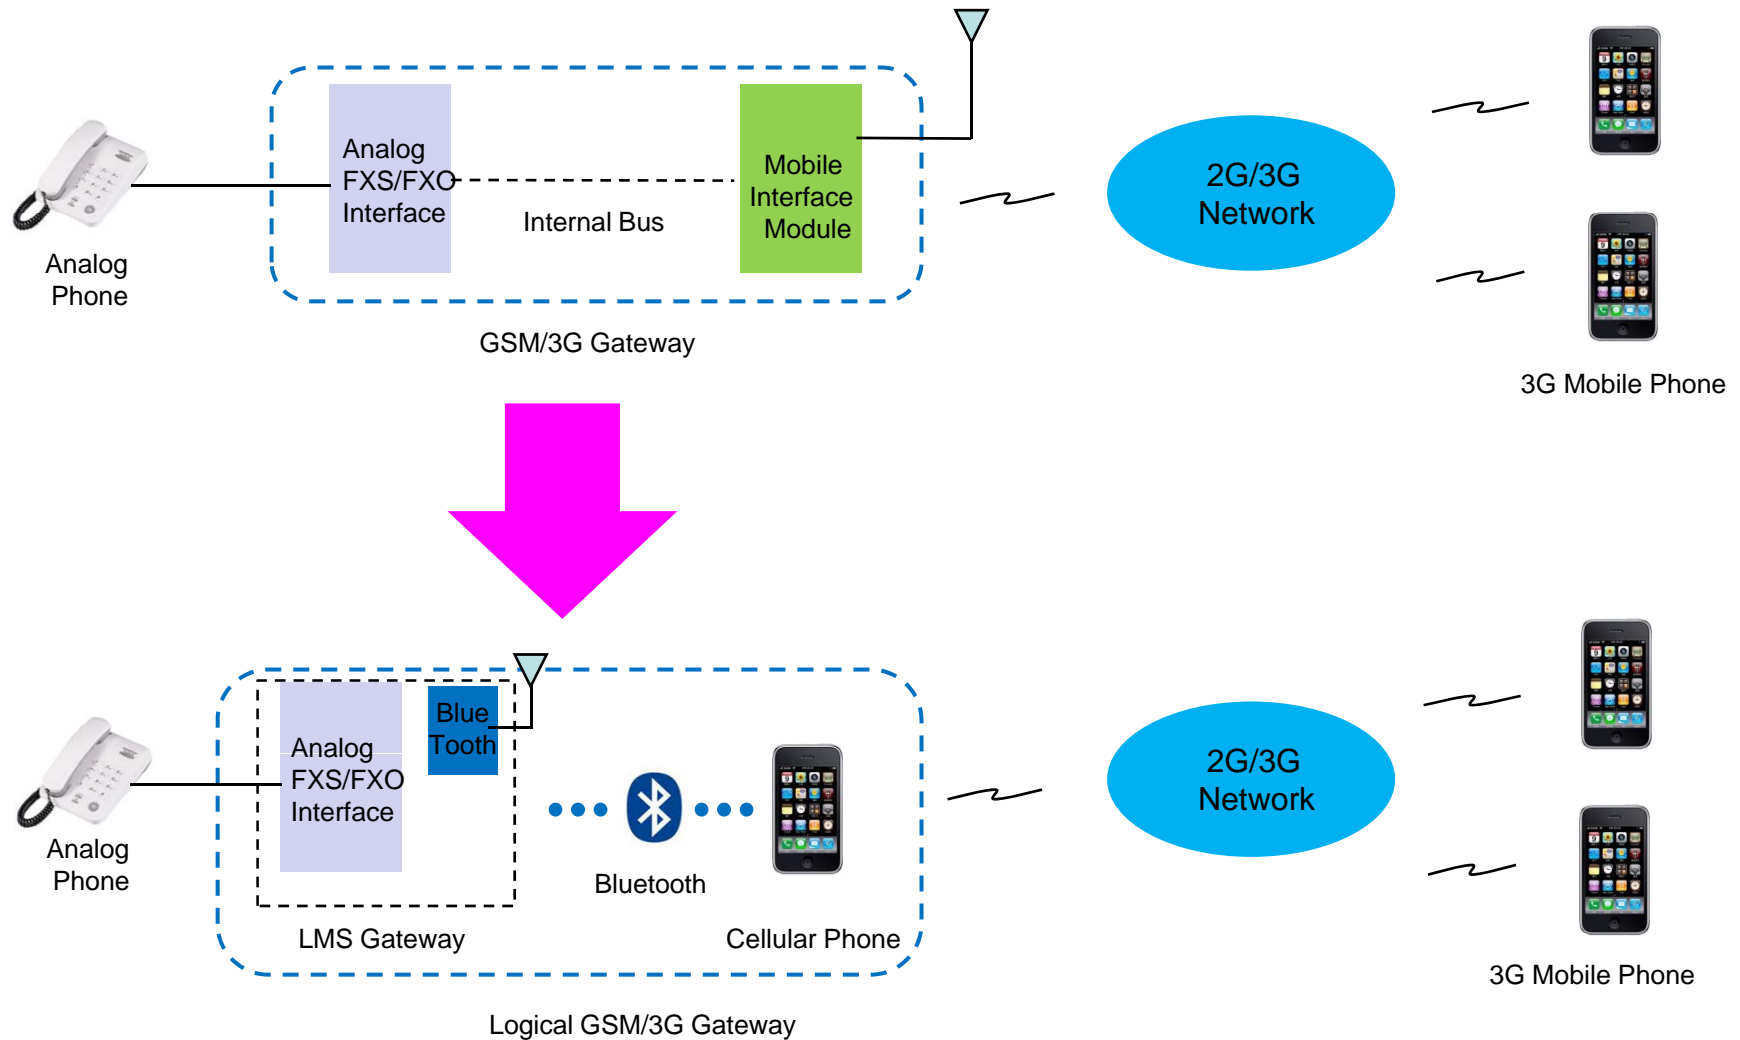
Analog FXS/FXO Interface

Internal Bus

Mobile Interface Module

Analog Phone

GSM/3G Gateway

2G/3G Network

3G Mobile Phone

Analog FXS/FXO Interface

Blue Tooth

Bluetooth

Analog Phone

LMS Gateway

Cellular Phone

Logical GSM/3G Gateway

2G/3G Network

3G Mobile Phone